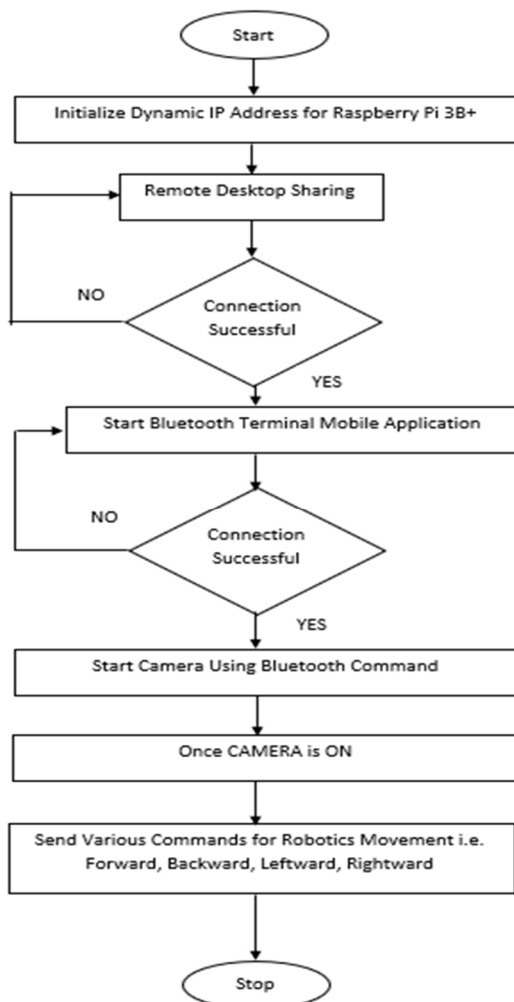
Start

Initialize Dynamic IP Address for Raspberry Pi 3B+

Remote Desktop Sharing

NO

Connection Successful

YES

Start Bluetooth Terminal Mobile Application

NO

Connection Successful

YES

Start Camera Using Bluetooth Command

Once CAMERA is ON

Send Various Commands for Robotics Movement i.e. Forward, Backward, Leftward, Rightward

Stop